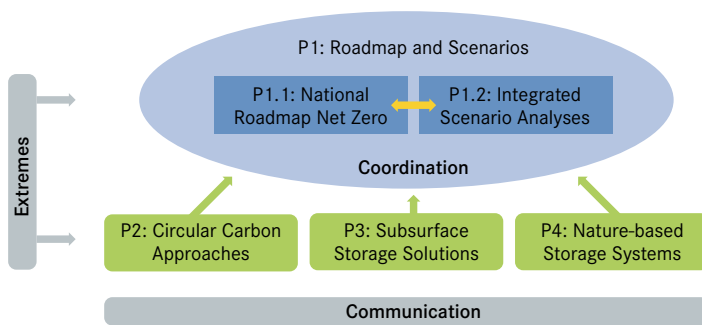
P1: Roadmap and Scenarios

P1.1: National Roadmap Net Zero

P1.2: Integrated Scenario Analyses

Coordination

Extremes

P2: Circular Carbon Approaches

P3: Subsurface Storage Solutions

P4: Nature-based Storage Systems

Communication